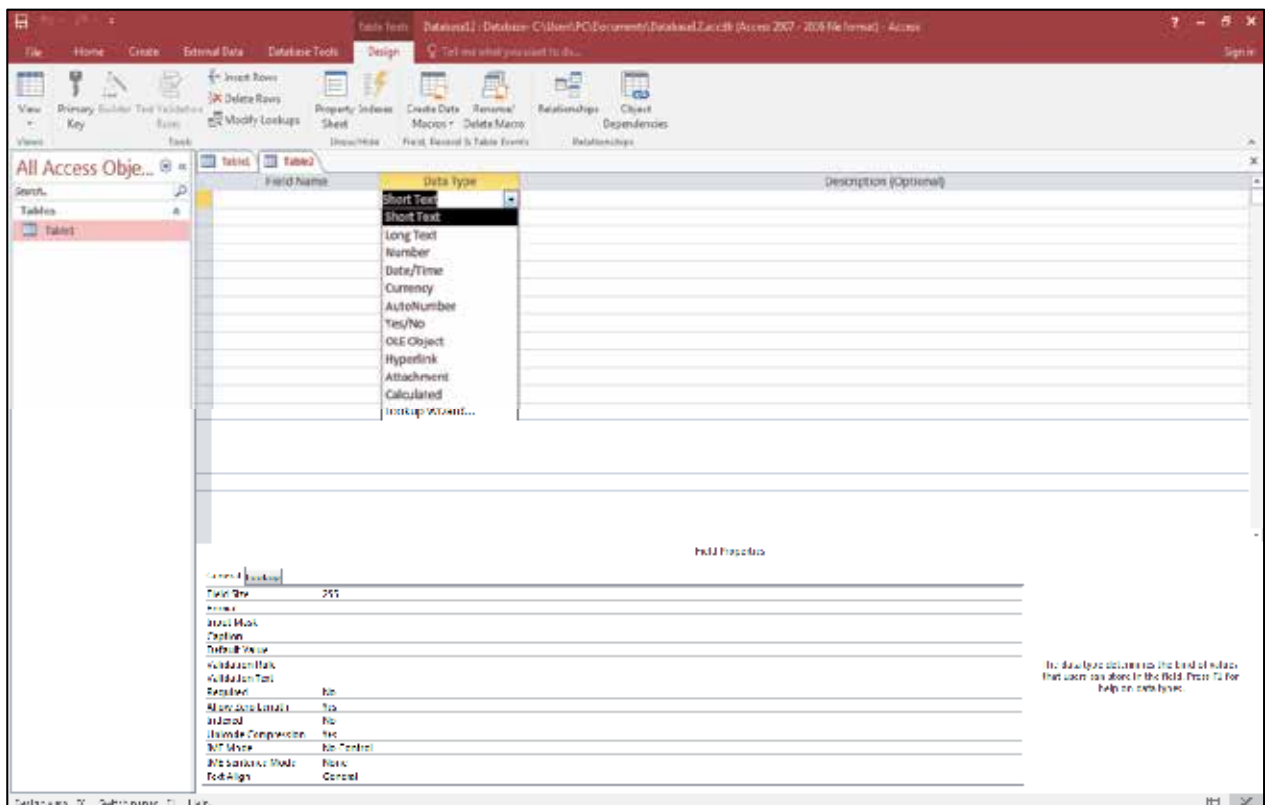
Table Tools Database1 : Database- C:\Users\PC\Documents\Database2.accdb (Access 2007 - 2016 file format) - Access ? – ✕

File Home Create External Data Database Tools Design Tell me what you want to do... Sign in

View Primary Key Builder Test Validation Rules Insert Rows Delete Rows Modify Lookups Property Sheet Indexes Create Data Macros Rename/Delete Macro Relationships Object Dependencies

Views Tools Show/Hide Field, Record & Table Events Relationships

All Access Obje...

Search...

Tables

Table1

Table1 Table2

| Field Name | Data Type | Description (Optional) |
|---|---|---|
| | Short Text | |

Short Text
Long Text
Number
Date/Time
Currency
AutoNumber
Yes/No
OLE Object
Hyperlink
Attachment
Calculated
Lookup Wizard...

Field Properties

General Lookup

| | |
|---|---|
| Field Size | 255 |
| Format | |
| Input Mask | |
| Caption | |
| Default Value | |
| Validation Rule | |
| Validation Text | |
| Required | No |
| Allow Zero Length | Yes |
| Indexed | No |
| Unicode Compression | Yes |
| IME Mode | No Control |
| IME Sentence Mode | None |
| Text Align | General |

The data type determines the kind of values that users can store in the field. Press F1 for help on data types.

Design view. F6 = Switch panes. F1 = Help.